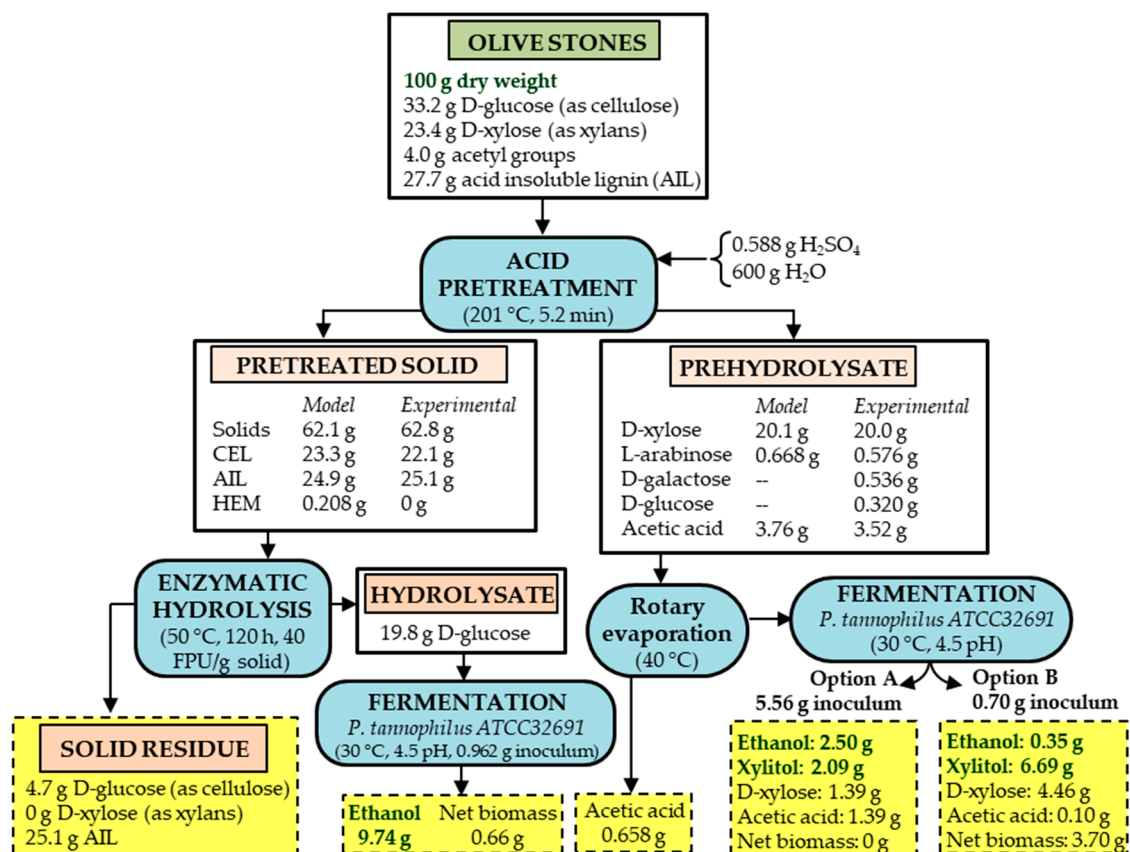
OLIVE STONES

100 g dry weight
33.2 g D-glucose (as cellulose)
23.4 g D-xylose (as xylans)
4.0 g acetyl groups
27.7 g acid insoluble lignin (AIL)

$0.588$ g $H_2SO_4$
600 g $H_2O$

ACID PRETREATMENT
(201 °C, 5.2 min)

PRETREATED SOLID

| | Model | Experimental |
|---|---|---|
| Solids | 62.1 g | 62.8 g |
| CEL | 23.3 g | 22.1 g |
| AIL | 24.9 g | 25.1 g |
| HEM | 0.208 g | 0 g |

PREHYDROLYSATE

| | Model | Experimental |
|---|---|---|
| D-xylose | 20.1 g | 20.0 g |
| L-arabinose | 0.668 g | 0.576 g |
| D-galactose | -- | 0.536 g |
| D-glucose | -- | 0.320 g |
| Acetic acid | 3.76 g | 3.52 g |

ENZYMATIC HYDROLYSIS
(50 °C, 120 h, 40 FPU/g solid)

HYDROLYSATE
19.8 g D-glucose

Rotary evaporation
(40 °C)

FERMENTATION
P. tannophilus ATCC32691
(30 °C, 4.5 pH)

Option A
5.56 g inoculum

Option B
0.70 g inoculum

FERMENTATION
P. tannophilus ATCC32691
(30 °C, 4.5 pH, 0.962 g inoculum)

SOLID RESIDUE
4.7 g D-glucose (as cellulose)
0 g D-xylose (as xylans)
25.1 g AIL

Ethanol
9.74 g

Net biomass
0.66 g

Acetic acid
0.658 g

Ethanol: 2.50 g
Xylitol: 2.09 g
D-xylose: 1.39 g
Acetic acid: 1.39 g
Net biomass: 0 g

Ethanol: 0.35 g
Xylitol: 6.69 g
D-xylose: 4.46 g
Acetic acid: 0.10 g
Net biomass: 3.70 g